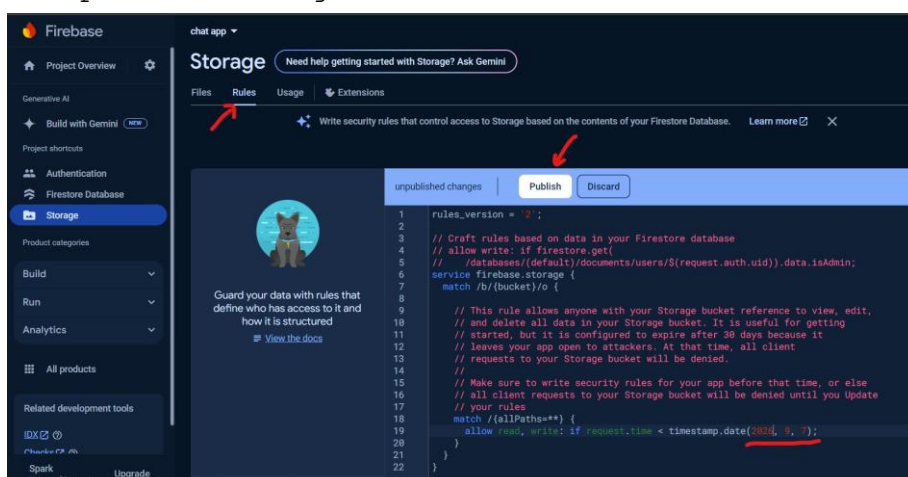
Firebase
Project Overview
Generative AI
Build with Gemini NEW
Project shortcuts
Authentication
Firestore Database
Storage
Product categories
Build
Run
Analytics
All products
Related development tools
IDX
Checks
Spark
Upgrade

chat app
Storage
Need help getting started with Storage? Ask Gemini
Files Rules Usage Extensions
Write security rules that control access to Storage based on the contents of your Firestore Database. Learn more

Guard your data with rules that define who has access to it and how it is structured
View the docs

unpublished changes Publish Discard

1 rules_version = '2';
2
3 // Craft rules based on data in your Firestore database
4 // allow write: if firestore.get(
5 //    /databases/(default)/documents/users/$(request.auth.uid)).data.isAdmin;
6 service firebase.storage {
7   match /b/{bucket}/o {
8
9     // This rule allows anyone with your Storage bucket reference to view, edit,
10    // and delete all data in your Storage bucket. It is useful for getting
11    // started, but it is configured to expire after 30 days because it
12    // leaves your app open to attackers. At that time, all client
13    // requests to your Storage bucket will be denied.
14    //
15    // Make sure to write security rules for your app before that time, or else
16    // all client requests to your Storage bucket will be denied until you Update
17    // your rules
18    match /{allPaths=**} {
19      allow read, write: if request.time < timestamp.date(2026, 9, 7);
20    }
21  }
22 }